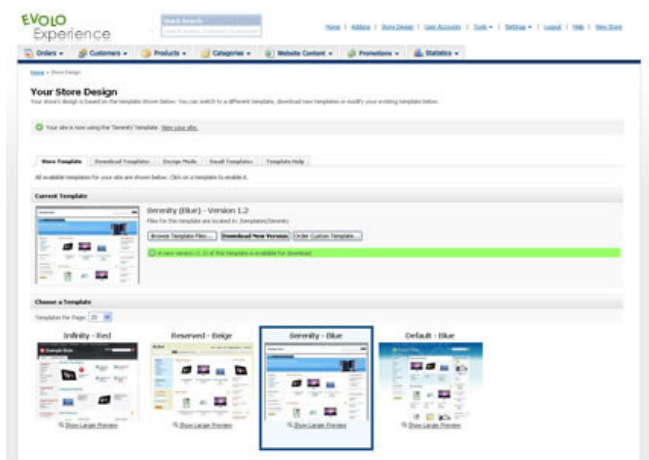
EVOLO Experience

Quick Search

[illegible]

Home | Addons | Store Design | User Accounts | Tools ▾ | Settings ▾ | Logout | Help | View Store

Orders ▾ | Customers ▾ | Products ▾ | Categories ▾ | Website Content ▾ | Promotions ▾ | Statistics ▾

Home › Store Design

Your Store Design

Your store's design is based on the template shown below. You can switch to a different template, download new templates or modify your existing template below.

Your site is now using the 'Serenity' template. View your site.

Store Template | Download Templates | Design Mode | Email Templates | Template Help

All available templates for your site are shown below. Click on a template to enable it.

Current Template

Serenity (Blue) - Version 1.2

Files for this template are located in: /templates/Serenity

Browse Template Files... | Download New Version | Order Custom Template...

A new version (1.3) of this template is available for download

Choose a Template

Templates Per Page: 20

Infinity - Red

Reserved - Beige

Serenity - Blue

Default - Blue

Show Larger Preview

Show Larger Preview

Show Larger Preview

Show Larger Preview